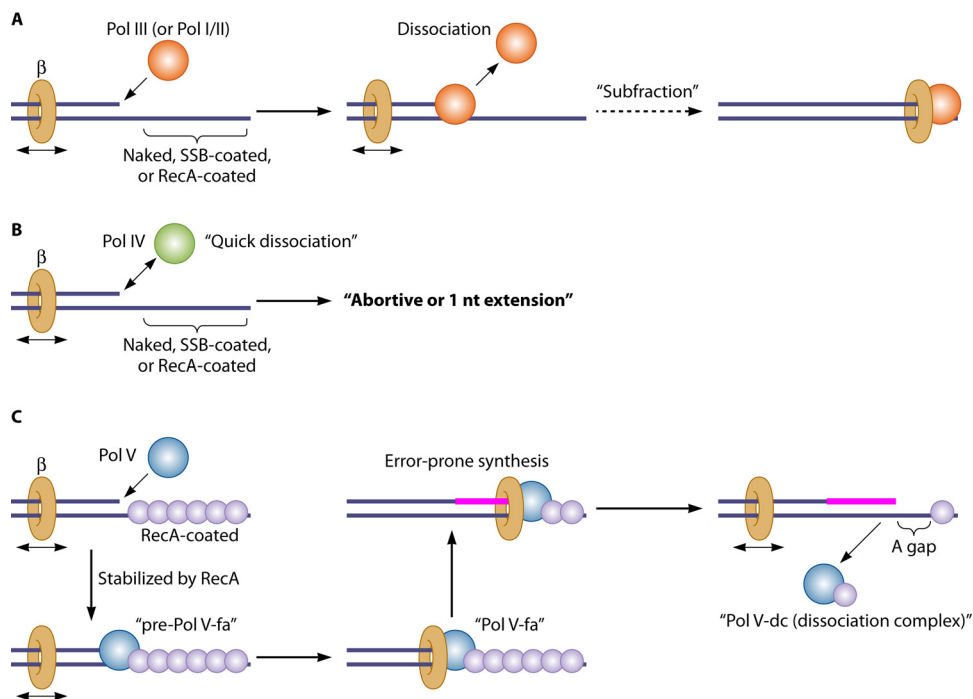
A

Pol III (or Pol I/II)

β

Naked, SSB-coated, or RecA-coated

Dissociation

"Subfraction"

B

Pol IV

"Quick dissociation"

β

Naked, SSB-coated, or RecA-coated

**"Abortive or 1 nt extension"**

C

β

Pol V

RecA-coated

Stabilized by RecA

"pre-Pol V-fa"

Error-prone synthesis

"Pol V-fa"

A gap

"Pol V-dc (dissociation complex)"